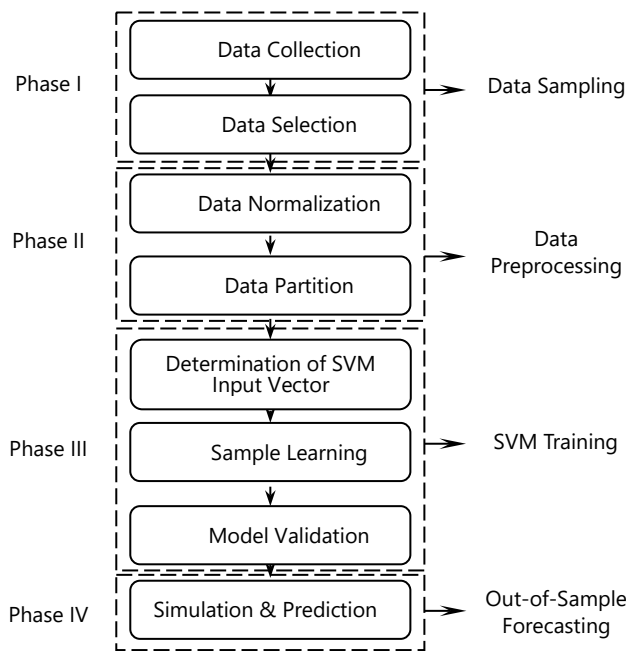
Phase I

Data Collection

Data Selection

Data Sampling

Phase II

Data Normalization

Data Partition

Data Preprocessing

Phase III

Determination of SVM Input Vector

Sample Learning

Model Validation

SVM Training

Phase IV

Simulation & Prediction

Out-of-Sample Forecasting